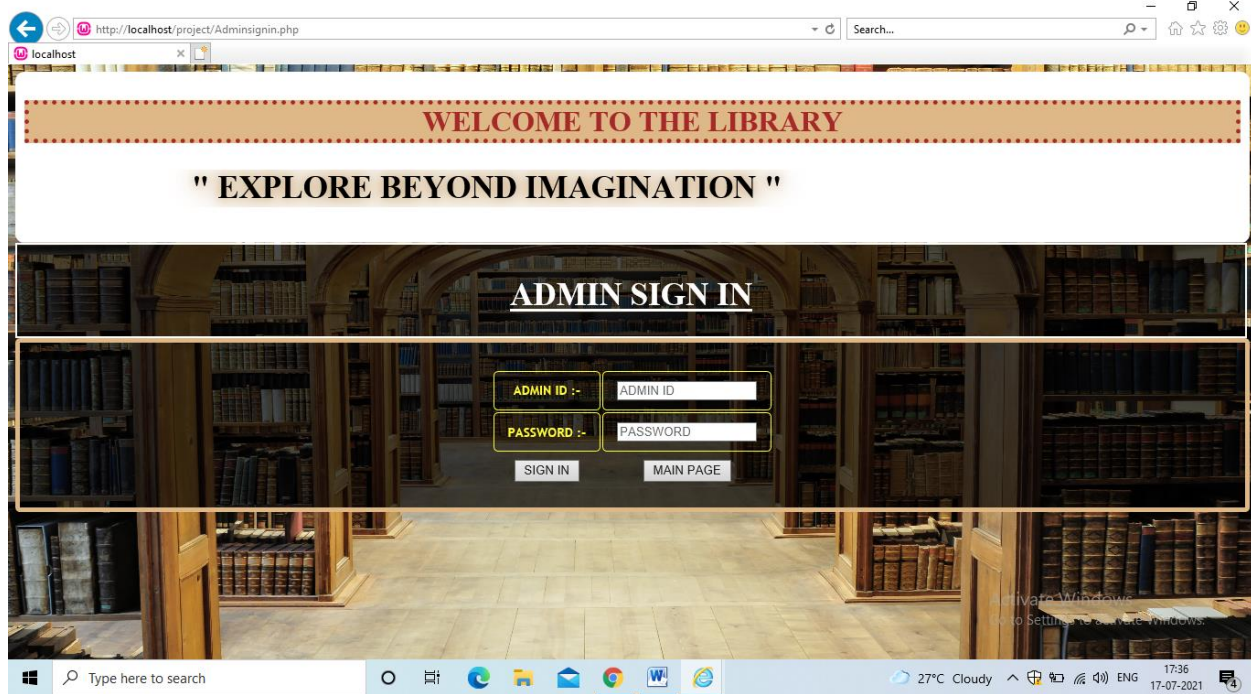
http://localhost/project/Adminsignin.php

Search...

localhost

WELCOME TO THE LIBRARY

" EXPLORE BEYOND IMAGINATION "

ADMIN SIGN IN

ADMIN ID :- ADMIN ID

PASSWORD :- PASSWORD

SIGN IN MAIN PAGE

Activate Windows
Go to Settings to activate Windows.

Type here to search

27°C Cloudy ENG 17:36 17-07-2021